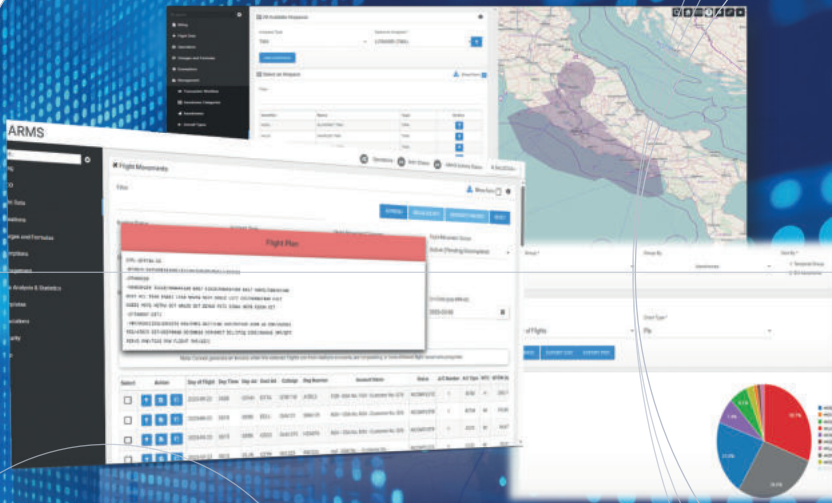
ARMS

Flight Movements

Filter

Flight Plan

Select | Action | Day of Flight | Day Time | Dep. Act | Dest. Act | Callsign | Reg. Number | Account Name | Status

Chart Type *
Pie

of Flights

Group By
Operational

Sort By *
Temporal Group

Flight Data

Airspace Type
Italy

Select an Airspace
Add Airspace

Select an Airspace

Description | Name | Type | Action